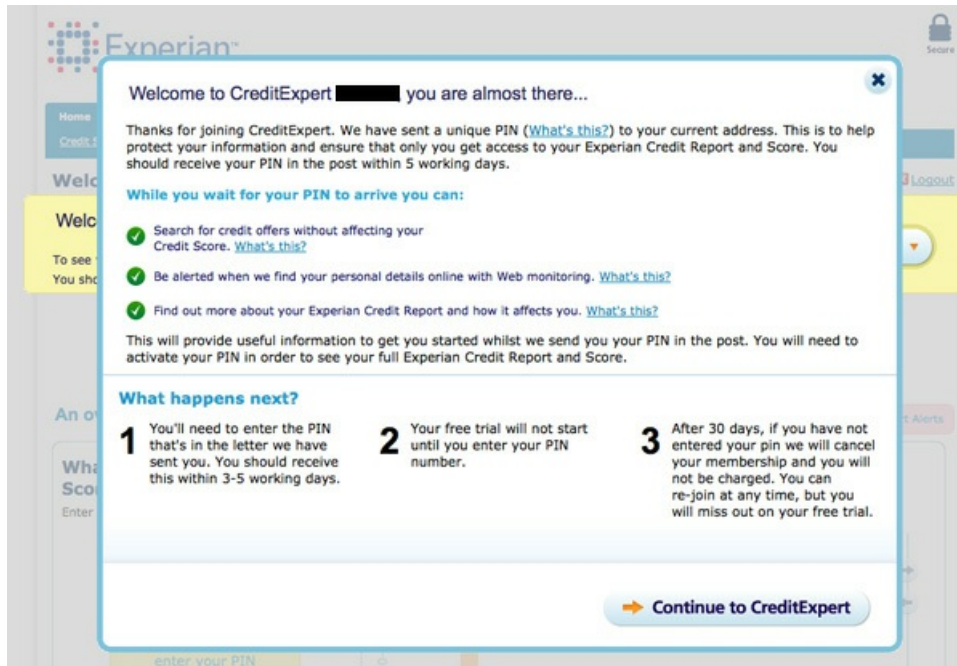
Experian

Secure

Home

Welc

Logout

Welc

To see
You sho

An o

Wha
Sco
Enter

Alerts

enter your PIN

Welcome to CreditExpert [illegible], you are almost there...

Thanks for joining CreditExpert. We have sent a unique PIN (What's this?) to your current address. This is to help protect your information and ensure that only you get access to your Experian Credit Report and Score. You should receive your PIN in the post within 5 working days.

While you wait for your PIN to arrive you can:

Search for credit offers without affecting your Credit Score. What's this?

Be alerted when we find your personal details online with Web monitoring. What's this?

Find out more about your Experian Credit Report and how it affects you. What's this?

This will provide useful information to get you started whilst we send you your PIN in the post. You will need to activate your PIN in order to see your full Experian Credit Report and Score.

What happens next?

1 You'll need to enter the PIN that's in the letter we have sent you. You should receive this within 3-5 working days.

2 Your free trial will not start until you enter your PIN number.

3 After 30 days, if you have not entered your pin we will cancel your membership and you will not be charged. You can re-join at any time, but you will miss out on your free trial.

Continue to CreditExpert